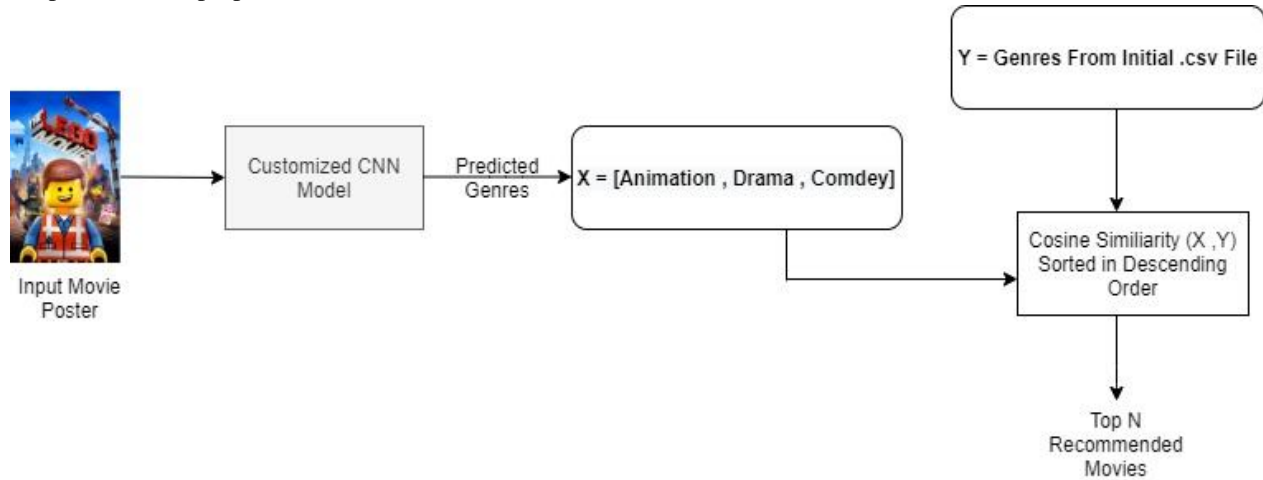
LEGO

Input Movie Poster

Customized CNN Model

Predicted Genres

X = [Animation , Drama , Comdey]

Y = Genres From Initial .csv File

Cosine Similiarity (X ,Y) Sorted in Descending Order

Top N Recommended Movies